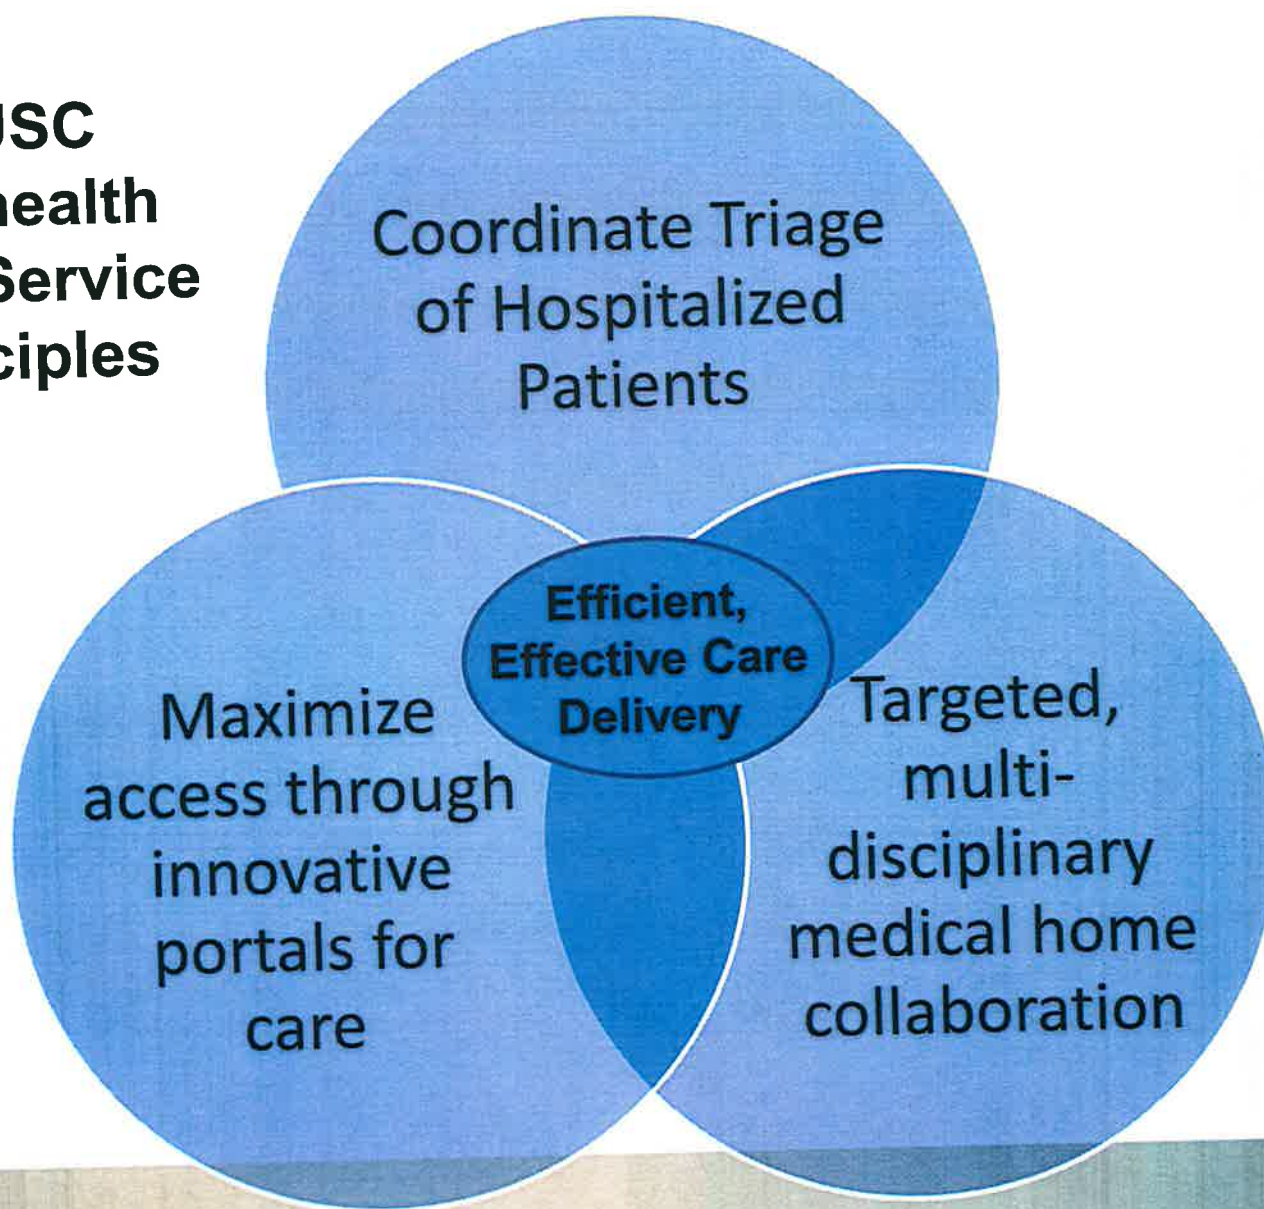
JSC
ealth
Service
ciples

Coordinate Triage of Hospitalized Patients

Efficient, Effective Care Delivery

Maximize access through innovative portals for care

Targeted, multi-disciplinary medical home collaboration